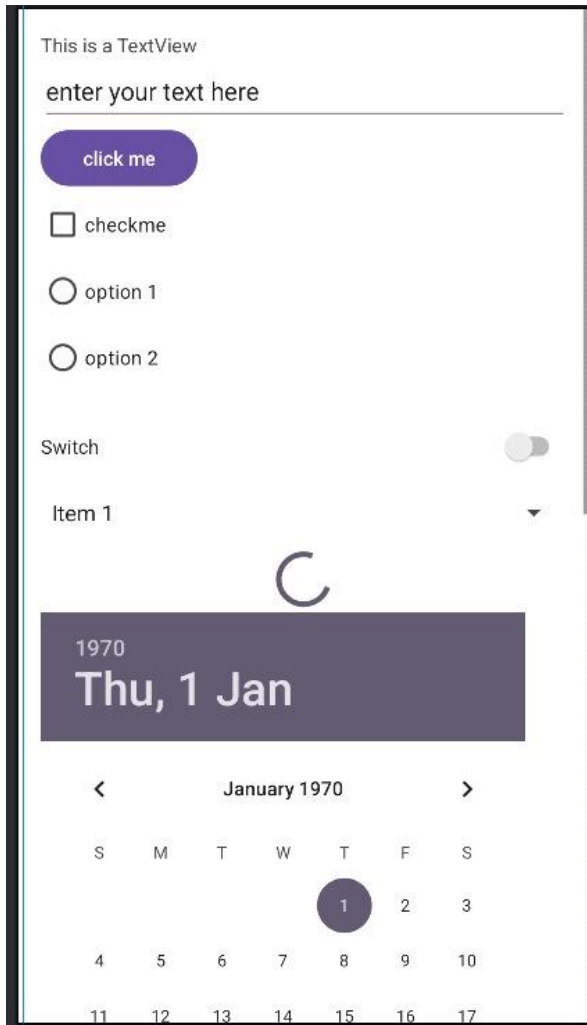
This is a TextView

enter your text here

click me

checkme

option 1

option 2

Switch

Item 1

1970
Thu, 1 Jan

January 1970

| S | M | T | W | T | F | S |
|---|---|---|---|---|---|---|
| | | | | 1 | 2 | 3 |
| 4 | 5 | 6 | 7 | 8 | 9 | 10 |
| 11 | 12 | 13 | 14 | 15 | 16 | 17 |